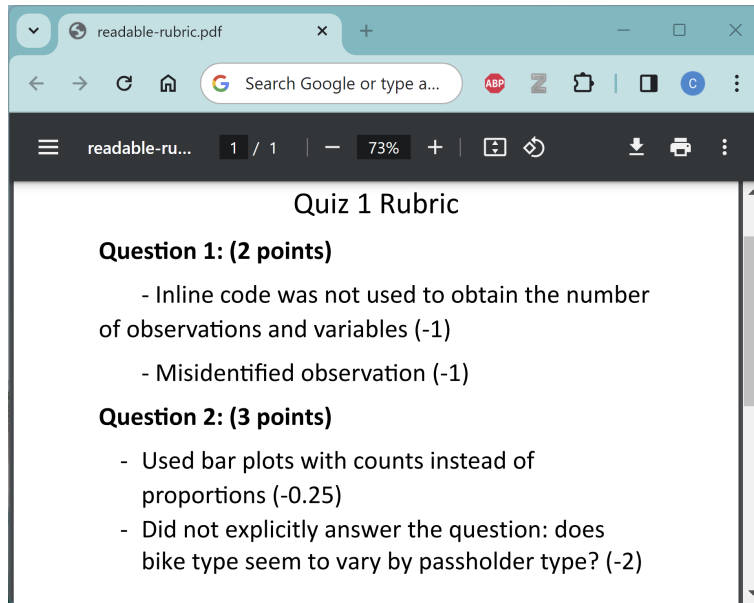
readable-rubric.pdf

Search Google or type a...

ABP

C

readable-ru... 1 / 1 73%

Quiz 1 Rubric

Question 1: (2 points)

- Inline code was not used to obtain the number of observations and variables (-1)

- Misidentified observation (-1)

Question 2: (3 points)

- Used bar plots with counts instead of proportions (-0.25)
- Did not explicitly answer the question: does bike type seem to vary by passholder type? (-2)